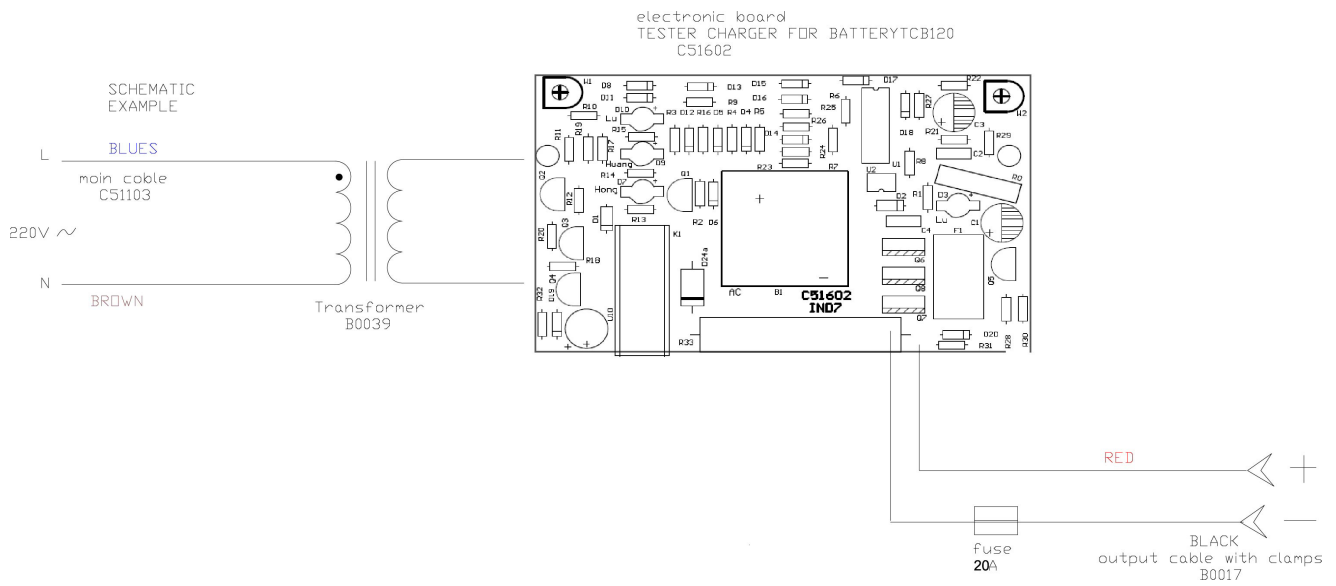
electronic board
TESTER CHARGER FOR BATTERYTCB120
C51602

SCHEMATIC
EXAMPLE

L

BLUES

main coble
C51103

220V ~

N

BROWN

Transformer
B0039

W1 D8 D11 D13 D9 D15 D16 D17 R22 W2
R10 R19 D10 Lu R3 D12 R16 D5 R4 D4 R5 R25 R6 R27
R11 R17 R15 D14 R26 D18 R21 C3 R29
Huang D9 R23 R24 R7 U1 R8 C2
R14 Hong D7 Q1 U2 R0
Q2 R12 R2 D6 D2 R1 D3 Lu C1
D1 R13 K1 C4 F1
R20 Q3 D24a Q6
R18 Q5
Q4 R32 D19 U10 AC B1 C51602 IND7 Q8
Q7
R33 D20 R28 R30 R31

RED +

BLACK —
output cable with clamps
B0017

fuse
20A